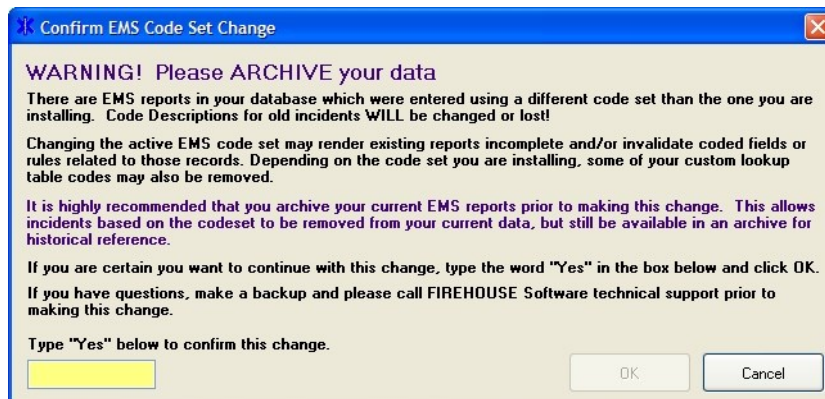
Confirm EMS Code Set Change

WARNING! Please ARCHIVE your data

There are EMS reports in your database which were entered using a different code set than the one you are installing. Code Descriptions for old incidents WILL be changed or lost!

Changing the active EMS code set may render existing reports incomplete and/or invalidate coded fields or rules related to those records. Depending on the code set you are installing, some of your custom lookup table codes may also be removed.

It is highly recommended that you archive your current EMS reports prior to making this change. This allows incidents based on the codeset to be removed from your current data, but still be available in an archive for historical reference.

If you are certain you want to continue with this change, type the word "Yes" in the box below and click OK.

If you have questions, make a backup and please call FIREHOUSE Software technical support prior to making this change.

Type "Yes" below to confirm this change.

OK

Cancel